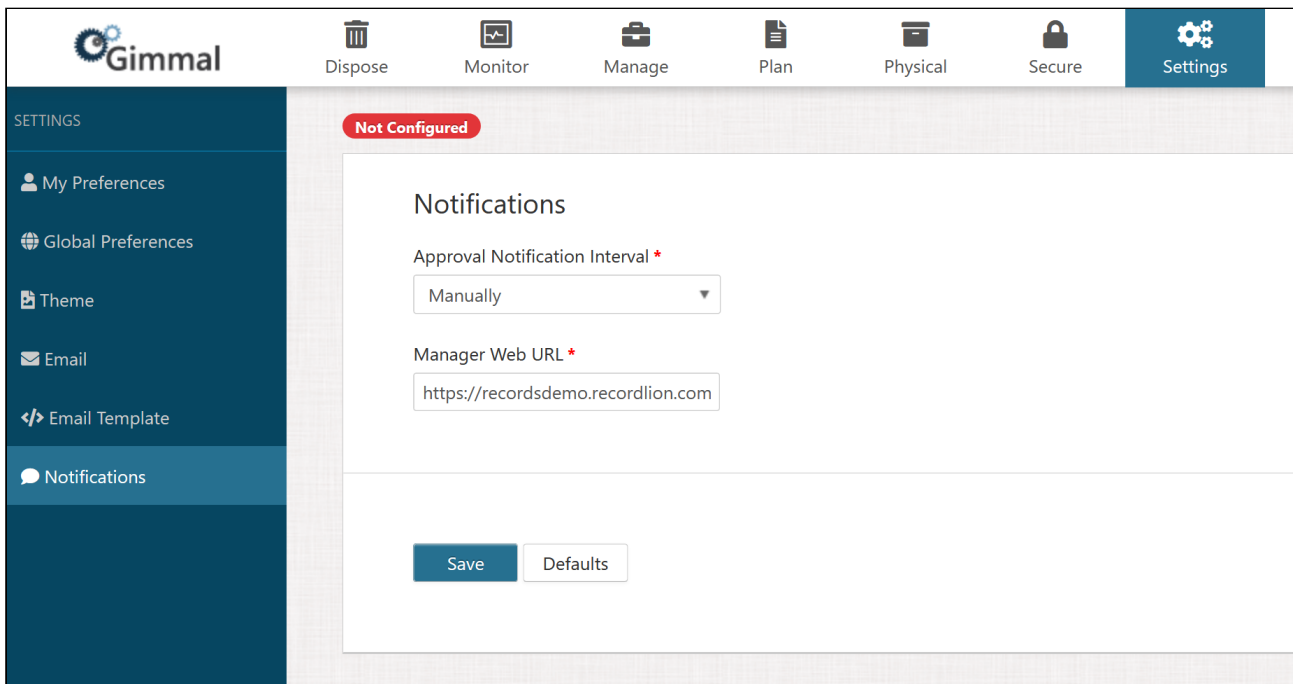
Gimmal

Dispose
Monitor
Manage
Plan
Physical
Secure
Settings

SETTINGS
My Preferences
Global Preferences
Theme
Email
Email Template
Notifications

Not Configured

Notifications

Approval Notification Interval *
Manually

Manager Web URL *
https://recordsdemo.recordlion.com

Save
Defaults